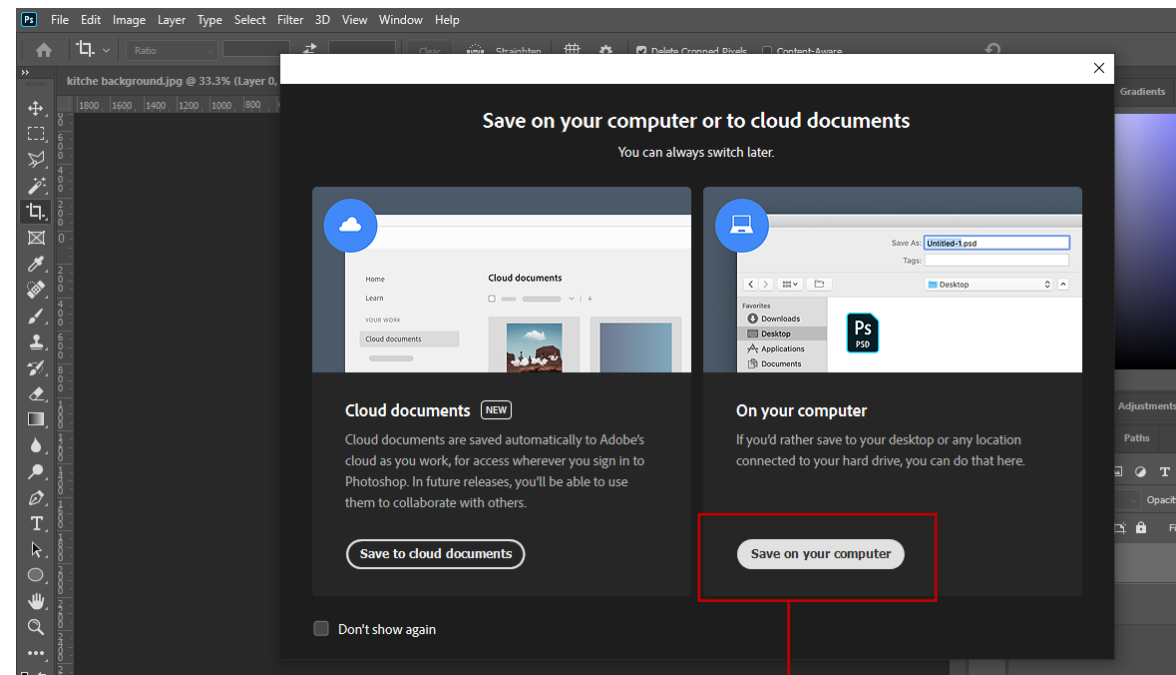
Ps File Edit Image Layer Type Select Filter 3D View Window Help

Ratio Clear Straighten Delete Cropped Pixels Content-Aware

kitche background.jpg @ 33.3% (Layer 0,

1800 1600 1400 1200 1000 800

Gradients

×

Save on your computer or to cloud documents

You can always switch later.

Home
Learn
YOUR WORK
Cloud documents

Cloud documents

Save As: Untitled-1.psd
Tags:
Desktop
Favorites
Downloads
Desktop
Applications
Documents
Ps
PSD

Cloud documents NEW

Cloud documents are saved automatically to Adobe's cloud as you work, for access wherever you sign in to Photoshop. In future releases, you'll be able to use them to collaborate with others.

Save to cloud documents

On your computer

If you'd rather save to your desktop or any location connected to your hard drive, you can do that here.

Save on your computer

Don't show again

Adjustments
Paths
Opaci
Fi